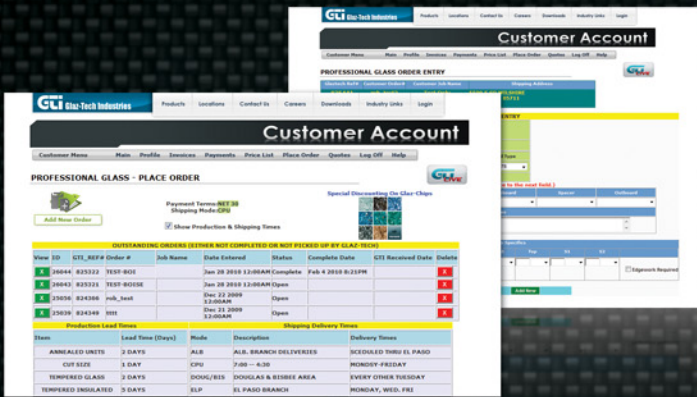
GTI Glaz-Tech Industries

Products Locations Contact Us Careers Downloads Industry Links Login

Customer Account

Customer Menu Main Profile Invoices Payments Price List Place Order Quotes Log Off Help

PROFESSIONAL GLASS ORDER ENTRY

GTI LIVE

GTI Glaz-Tech Industries

Products Locations Contact Us Careers Downloads Industry Links Login

Customer Account

Customer Menu Main Profile Invoices Payments Price List Place Order Quotes Log Off Help

PROFESSIONAL GLASS - PLACE ORDER

GTI LIVE

Add New Order

Payment Terms: NET 30
Shipping Mode: CPU

Show Production & Shipping Times

Special Discounting On Glaz-Chips

OUTSTANDING ORDERS (EITHER NOT COMPLETED OR NOT PICKED UP BY GLAZ-TECH)

| View | ID | GTI_REF# | Order # | Job Name | Date Entered | Status | Complete Date | GTI Received Date | Delete |
|---|---|---|---|---|---|---|---|---|---|
| X | 26044 | 825322 | TEST-BOI | | Jan 28 2010 12:00AM | Complete | Feb 4 2010 8:25PM | | X |
| X | 26043 | 825321 | TEST-BOISE | | Jan 28 2010 12:00AM | Open | | | X |
| X | 25056 | 824366 | rob_test | | Dec 22 2009 12:00AM | Open | | | X |
| X | 25039 | 824349 | tttt | | Dec 21 2009 12:00AM | Open | | | X |

Production Lead Times

| Item | Lead Time (Days) |
|---|---|
| ANNEALED UNITS | 2 DAYS |
| CUT SIZE | 1 DAY |
| TEMPERED GLASS | 3 DAYS |
| TEMPERED INSULATED | 5 DAYS |

Shipping Delivery Times

| Mode | Description | Delivery Times |
|---|---|---|
| ALB | ALB. BRANCH DELIVERIES | SCEDULED THRU EL PASO |
| CPU | 7:00 — 4:30 | MONDAY-FRIDAY |
| DOUG/BIS | DOUGLAS & BISBEE AREA | EVERY OTHER TUESDAY |
| ELP | EL PASO BRANCH | MONDAY, WED. FRI |

Edgework Required

Add New